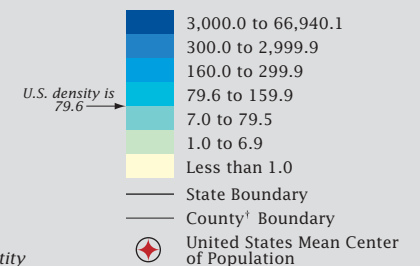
U.S. density is 79.6

3,000.0 to 66,940.1
300.0 to 2,999.9
160.0 to 299.9
79.6 to 159.9
7.0 to 79.5
1.0 to 6.9
Less than 1.0

State Boundary
County† Boundary
United States Mean Center of Population

tity